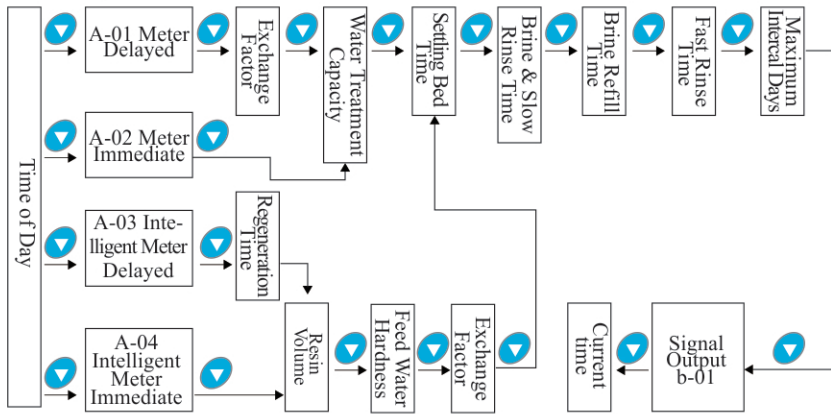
Time of Day

A-01 Meter Delayed

Exchange Factor

Water Treatment Capacity

Settling Bed Time

Brine & Slow Rinse Time

Brine Refill Time

Fast Rinse Time

Maximum Intercal Days

A-02 Meter Immediate

A-03 Intelligent Meter Delayed

Regeneration Time

A-04 Intelligent Meter Immediate

Resin Volume

Feed Water Hardness

Exchange Factor

Current time

Signal Output b-01